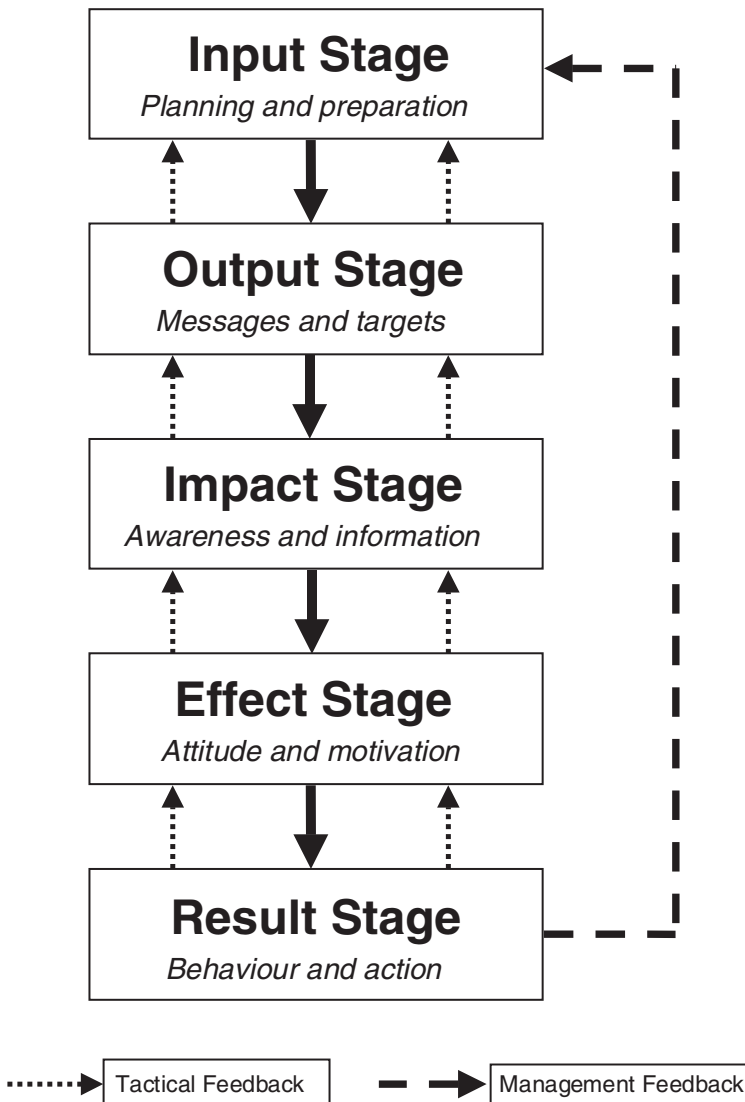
Input Stage
*Planning and preparation*

Output Stage
*Messages and targets*

Impact Stage
*Awareness and information*

Effect Stage
*Attitude and motivation*

Result Stage
*Behaviour and action*

Tactical Feedback

Management Feedback